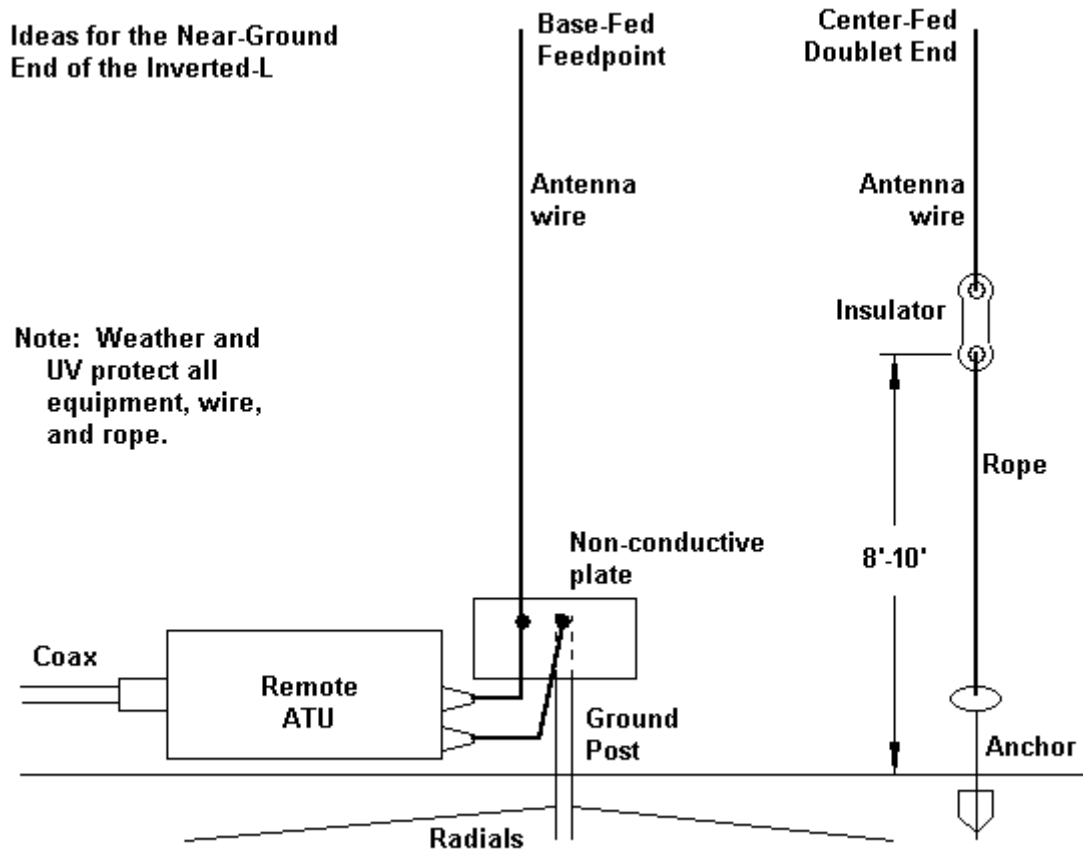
Ideas for the Near-Ground End of the Inverted-L

Base-Fed Feedpoint

Center-Fed Doublet End

Antenna wire

Antenna wire

Insulator

Note: Weather and UV protect all equipment, wire, and rope.

Rope

Non-conductive plate

8'-10'

Coax

Remote ATU

Ground Post

Anchor

Radials